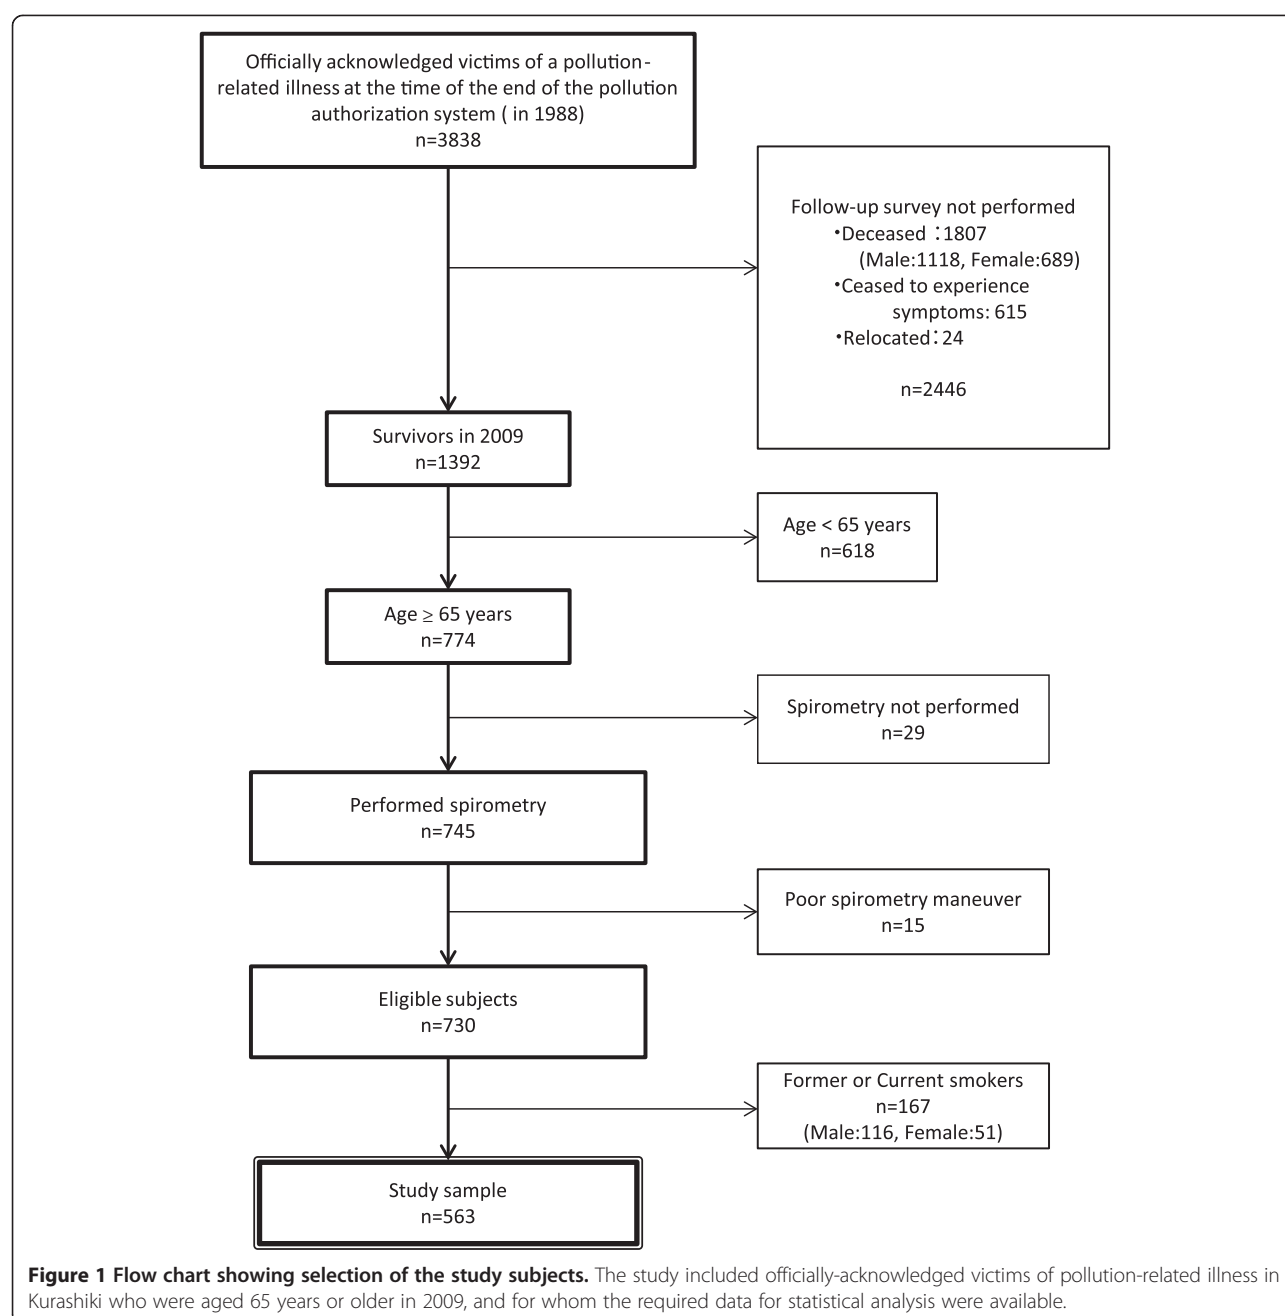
Officially acknowledged victims of a pollution-related illness at the time of the end of the pollution authorization system ( in 1988)
n=3838

Follow-up survey not performed
・Deceased ：1807
(Male:1118, Female:689)
・Ceased to experience symptoms: 615
・Relocated：24

n=2446

Survivors in 2009
n=1392

Age < 65 years
n=618

Age ≥ 65 years
n=774

Spirometry not performed
n=29

Performed spirometry
n=745

Poor spirometry maneuver
n=15

Eligible subjects
n=730

Former or Current smokers
n=167
(Male:116, Female:51)

Study sample
n=563

**Figure 1 Flow chart showing selection of the study subjects.** The study included officially-acknowledged victims of pollution-related illness in Kurashiki who were aged 65 years or older in 2009, and for whom the required data for statistical analysis were available.